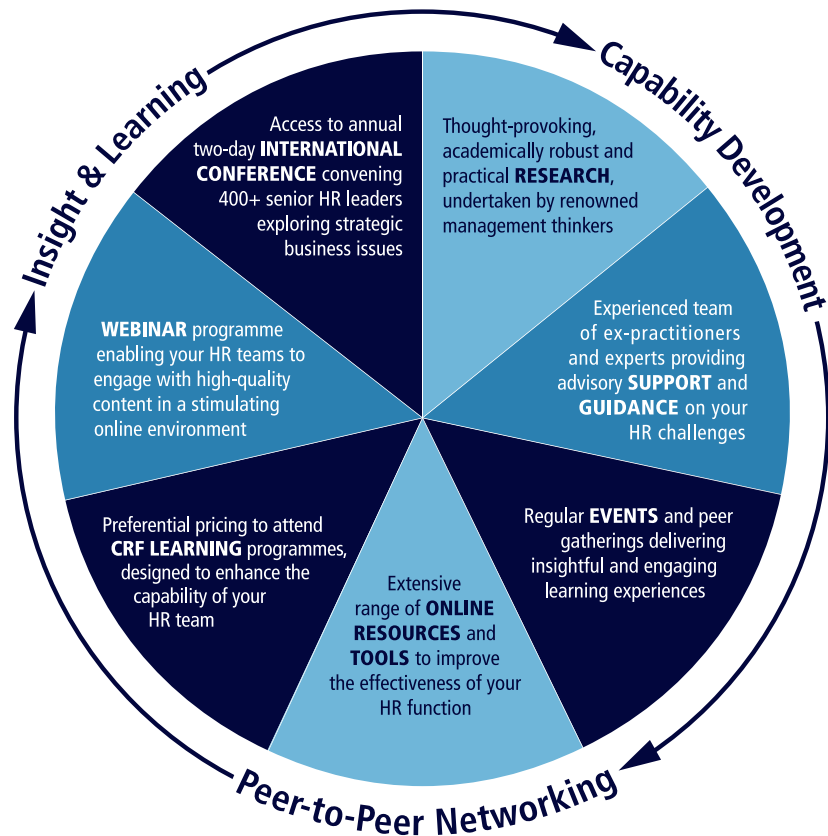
Insight & Learning

Capability Development

Peer-to-Peer Networking

Access to annual two-day INTERNATIONAL CONFERENCE convening 400+ senior HR leaders exploring strategic business issues

Thought-provoking, academically robust and practical RESEARCH, undertaken by renowned management thinkers

Experienced team of ex-practitioners and experts providing advisory SUPPORT and GUIDANCE on your HR challenges

Regular EVENTS and peer gatherings delivering insightful and engaging learning experiences

Extensive range of ONLINE RESOURCES and TOOLS to improve the effectiveness of your HR function

Preferential pricing to attend CRF LEARNING programmes, designed to enhance the capability of your HR team

WEBINAR programme enabling your HR teams to engage with high-quality content in a stimulating online environment